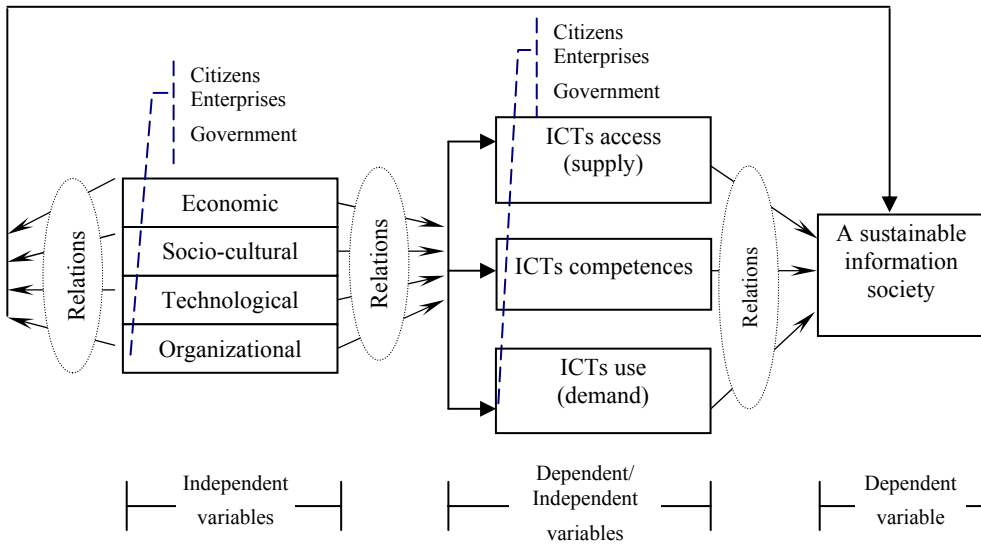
Citizens
Enterprises
Government

Relations

Economic
Socio-cultural
Technological
Organizational

Relations

Citizens
Enterprises
Government

ICTs access (supply)

ICTs competences

ICTs use (demand)

Relations

A sustainable information society

Independent variables

Dependent/ Independent variables

Dependent variable